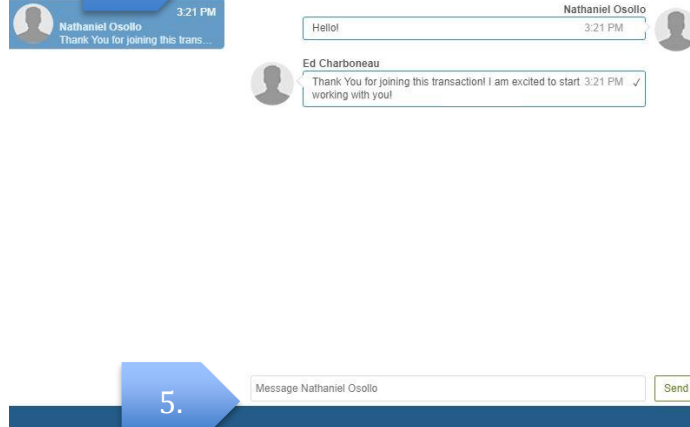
3:21 PM
Nathaniel Osollo
Thank You for joining this trans...

Nathaniel Osollo
Hello!
3:21 PM

Ed Charboneau
Thank You for joining this transaction! I am excited to start working with you!
3:21 PM ✓

5.

Message Nathaniel Osollo

Send